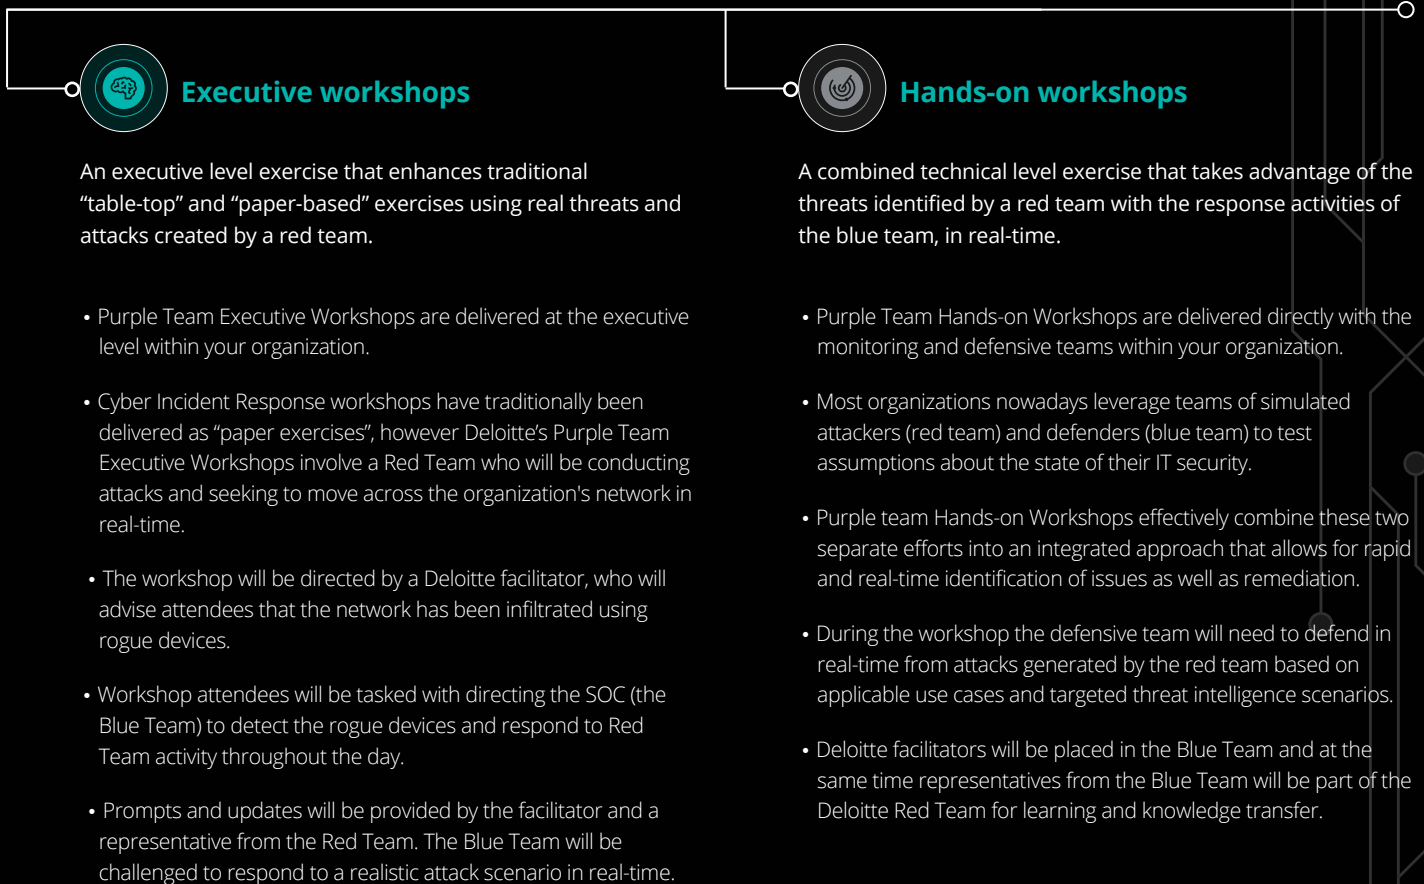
Executive workshops

An executive level exercise that enhances traditional “table-top” and “paper-based” exercises using real threats and attacks created by a red team.

• Purple Team Executive Workshops are delivered at the executive level within your organization.

• Cyber Incident Response workshops have traditionally been delivered as “paper exercises”, however Deloitte’s Purple Team Executive Workshops involve a Red Team who will be conducting attacks and seeking to move across the organization's network in real-time.

• The workshop will be directed by a Deloitte facilitator, who will advise attendees that the network has been infiltrated using rogue devices.

• Workshop attendees will be tasked with directing the SOC (the Blue Team) to detect the rogue devices and respond to Red Team activity throughout the day.

• Prompts and updates will be provided by the facilitator and a representative from the Red Team. The Blue Team will be challenged to respond to a realistic attack scenario in real-time.

Hands-on workshops

A combined technical level exercise that takes advantage of the threats identified by a red team with the response activities of the blue team, in real-time.

• Purple Team Hands-on Workshops are delivered directly with the monitoring and defensive teams within your organization.

• Most organizations nowadays leverage teams of simulated attackers (red team) and defenders (blue team) to test assumptions about the state of their IT security.

• Purple team Hands-on Workshops effectively combine these two separate efforts into an integrated approach that allows for rapid and real-time identification of issues as well as remediation.

• During the workshop the defensive team will need to defend in real-time from attacks generated by the red team based on applicable use cases and targeted threat intelligence scenarios.

• Deloitte facilitators will be placed in the Blue Team and at the same time representatives from the Blue Team will be part of the Deloitte Red Team for learning and knowledge transfer.